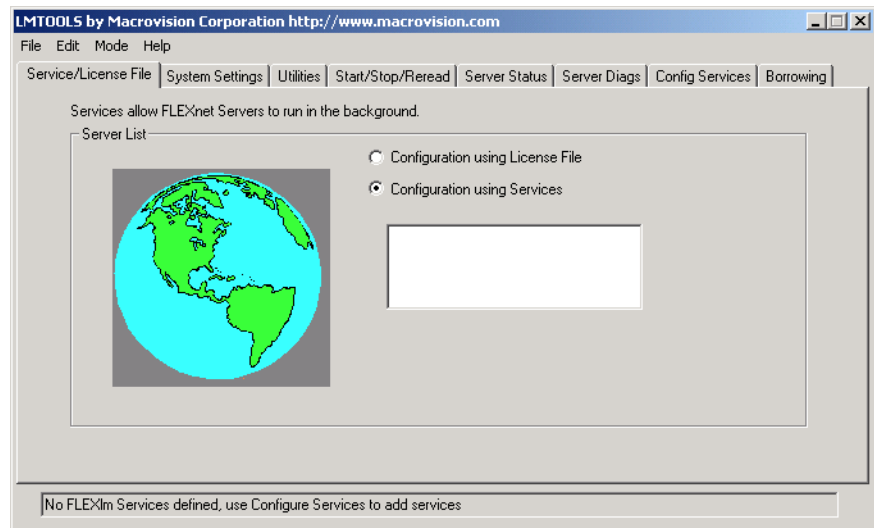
LMTOOLS by Macrovision Corporation http://www.macrovision.com

File Edit Mode Help

Service/License File | System Settings | Utilities | Start/Stop/Reread | Server Status | Server Diags | Config Services | Borrowing

Services allow FLEXnet Servers to run in the background.

Server List

Configuration using License File

Configuration using Services

No FLEXlm Services defined, use Configure Services to add services